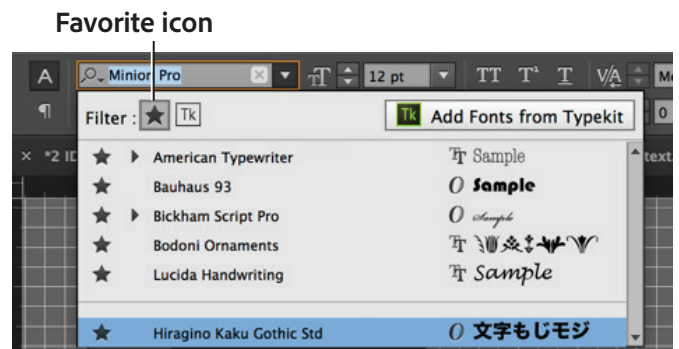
Favorite icon

A Minion Pro 12 pt TT T¹ T V/A Me

¶ 0

Filter : Tk Tk Add Fonts from Typekit

× *2 ID text

American Typewriter Sample

Bauhaus 93 Sample

Bickham Script Pro Sample

Bodoni Ornaments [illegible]

Lucida Handwriting Sample

Hiragino Kaku Gothic Std 文字もじモジ